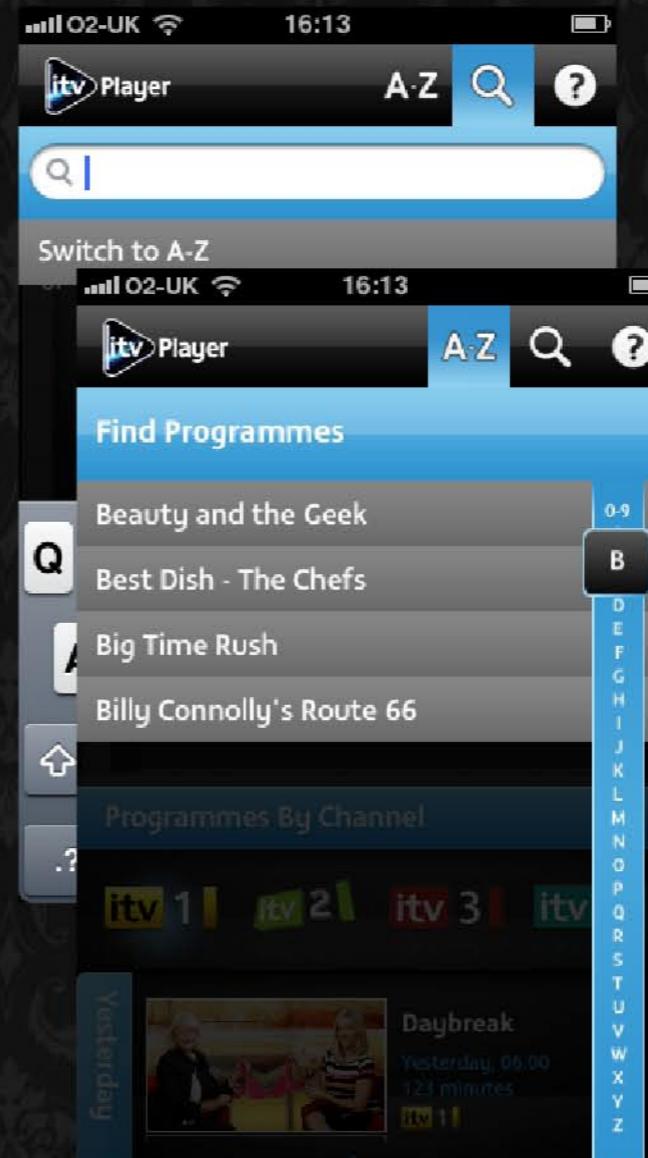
O2-UK 16:13

itv Player A-Z ?

Switch to A-Z

O2-UK 16:13

itv Player A-Z ?

Find Programmes

Beauty and the Geek

Best Dish - The Chefs

Big Time Rush

Billy Connolly's Route 66

Q

A

.?

0-9
B
D
E
F
G
H
I
J
K
L
M
N
O
P
Q
R
S
T
U
V
W
X
Y
Z

Programmes By Channel

itv 1 itv 2 itv 3 itv

Yesterday

Daybreak
Yesterday, 06:00
123 minutes
itv 1